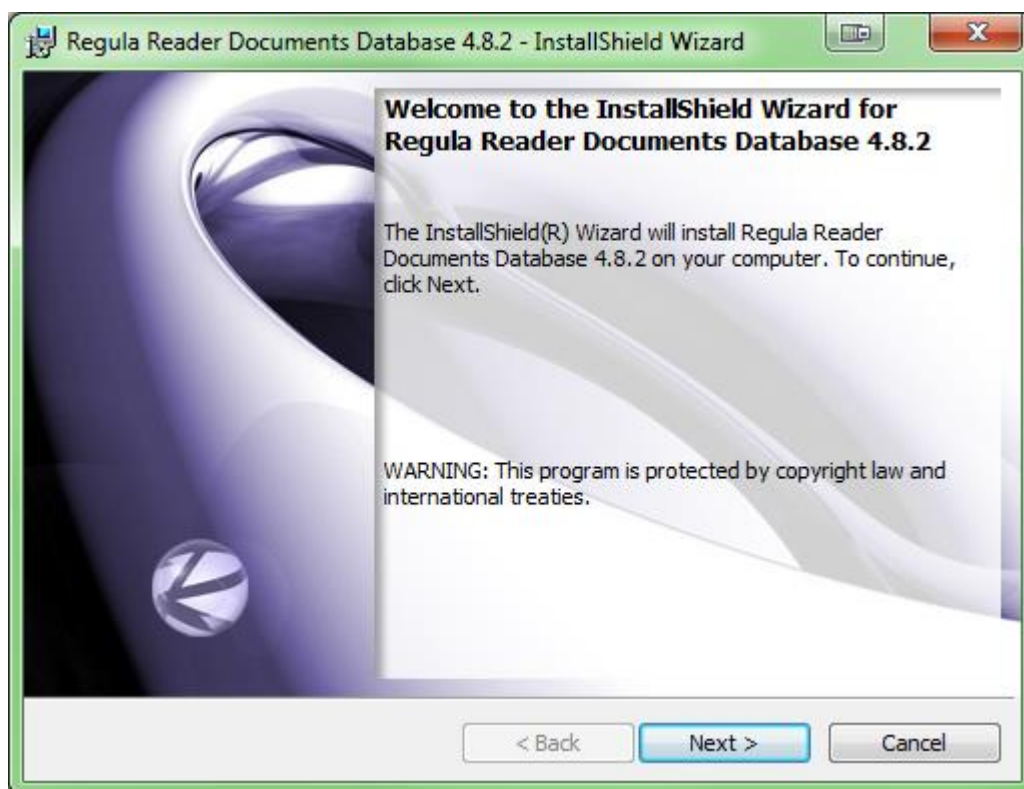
Regula Reader Documents Database 4.8.2 - InstallShield Wizard

Welcome to the InstallShield Wizard for Regula Reader Documents Database 4.8.2

The InstallShield(R) Wizard will install Regula Reader Documents Database 4.8.2 on your computer. To continue, click Next.

WARNING: This program is protected by copyright law and international treaties.

< Back
Next >
Cancel